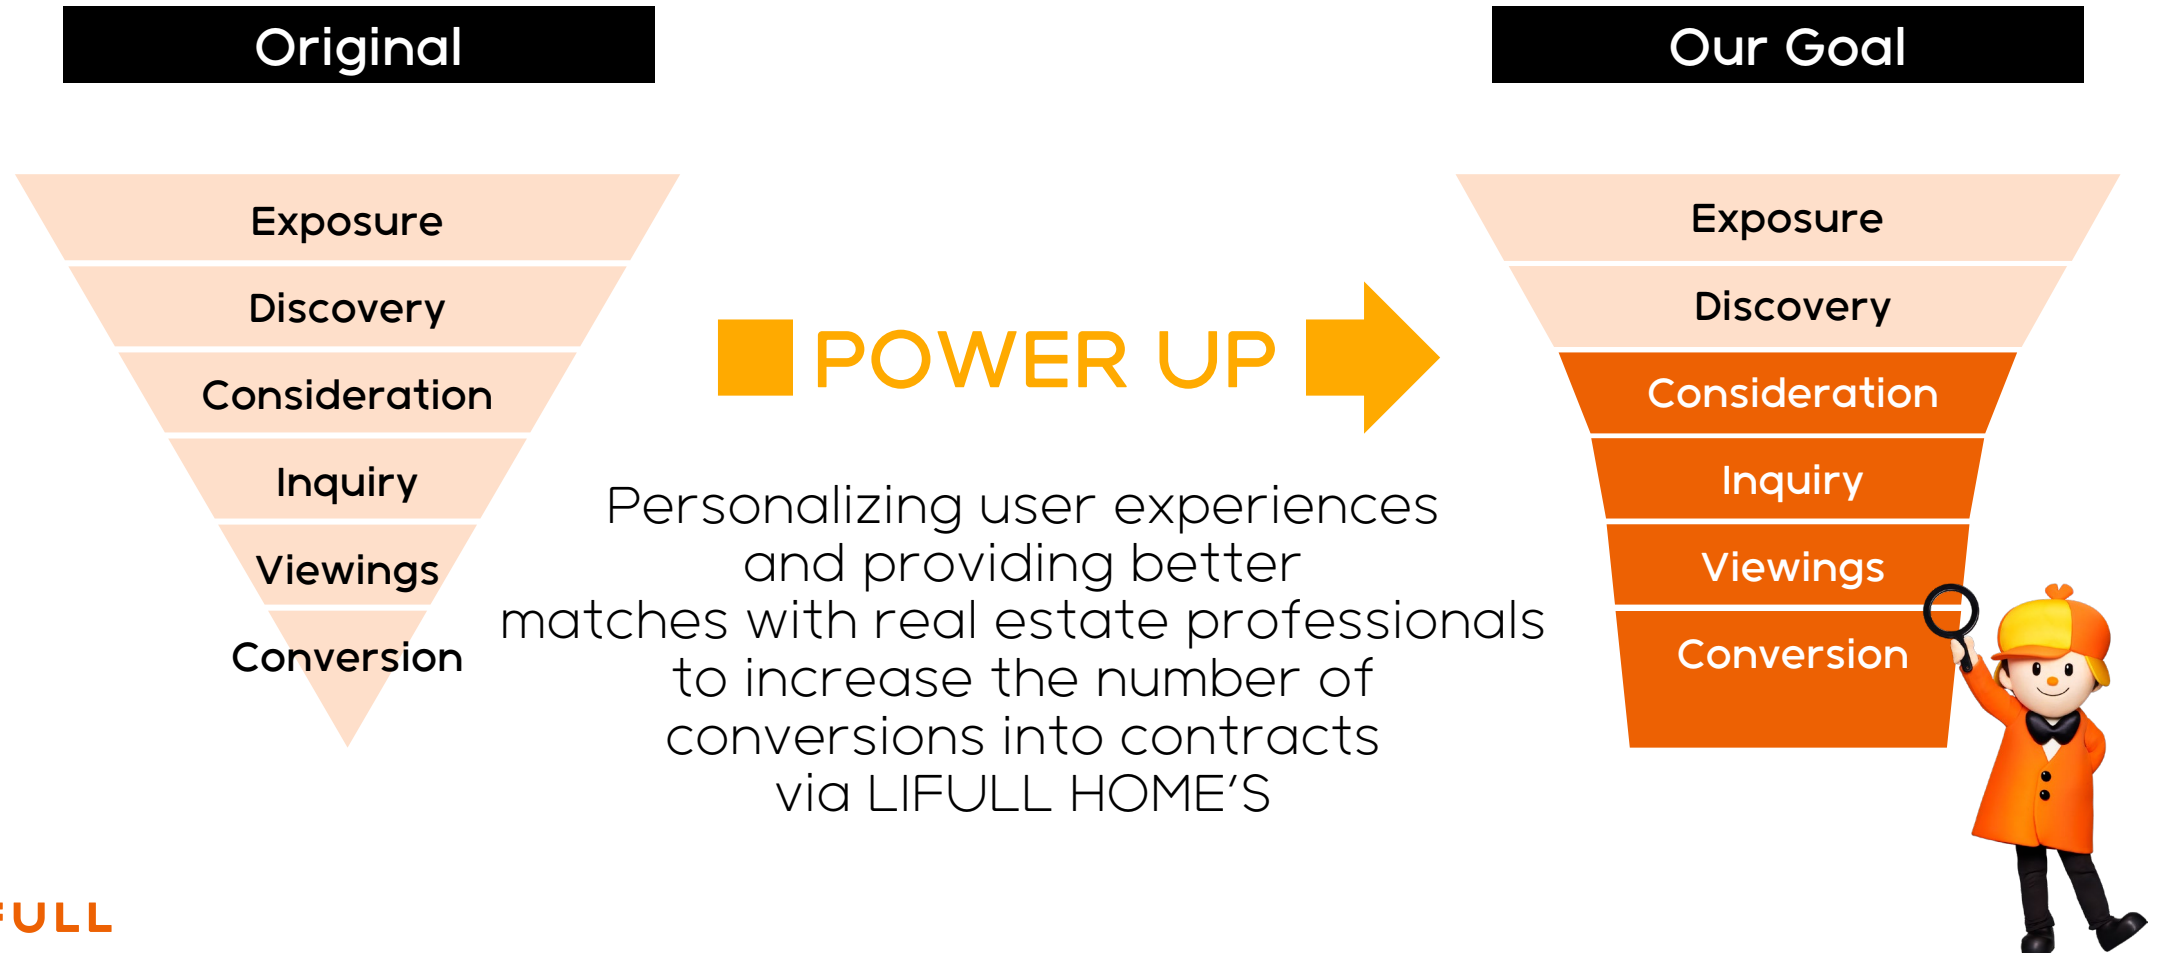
Original

Our Goal

Exposure
Discovery
Consideration
Inquiry
Viewings
Conversion

POWER UP

Personalizing user experiences and providing better matches with real estate professionals to increase the number of conversions into contracts via LIFULL HOME'S

Exposure
Discovery
Consideration
Inquiry
Viewings
Conversion

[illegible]ULL